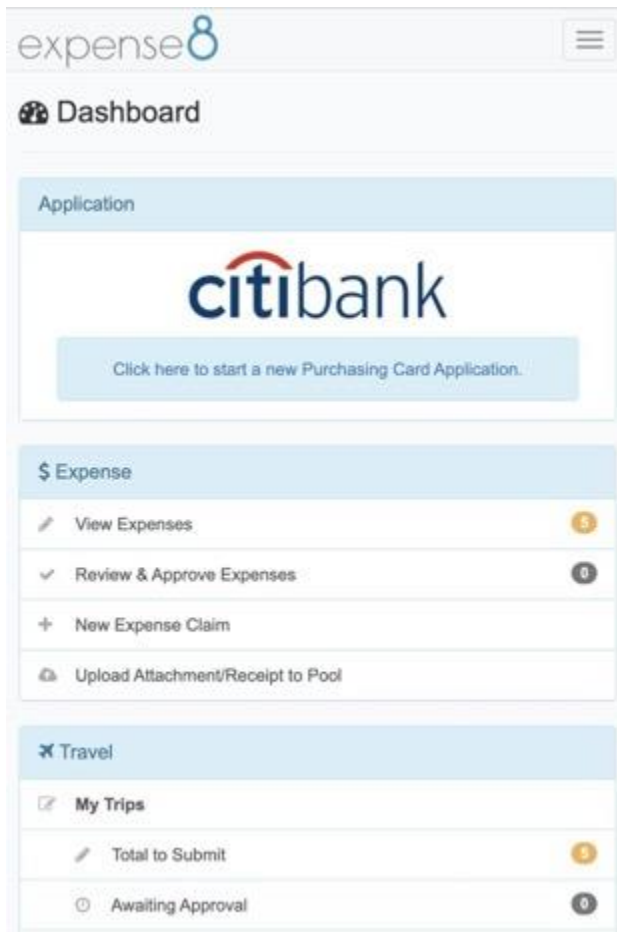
expense8

Dashboard

Application

citibank

Click here to start a new Purchasing Card Application.

$ Expense

View Expenses 5

Review & Approve Expenses 0

New Expense Claim

Upload Attachment/Receipt to Pool

Travel

My Trips

Total to Submit 5

Awaiting Approval 0